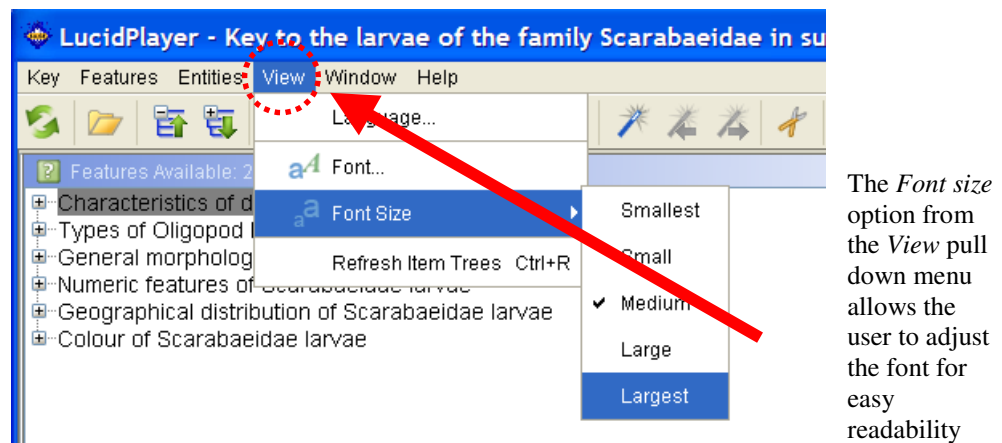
LucidPlayer - Key to the larvae of the family Scarabaeidae in su

Key Features Entities View Window Help

Language...

Font...

Font Size

Refresh Item Trees Ctrl+R

Smallest

Small

Medium

Large

Largest

Features Available: 2

Characteristics of d

Types of Oligopod l

General morpholog

Numeric features of Scarabaeidae larvae

Geographical distribution of Scarabaeidae larvae

Colour of Scarabaeidae larvae

The *Font size* option from the *View* pull down menu allows the user to adjust the font for easy readability